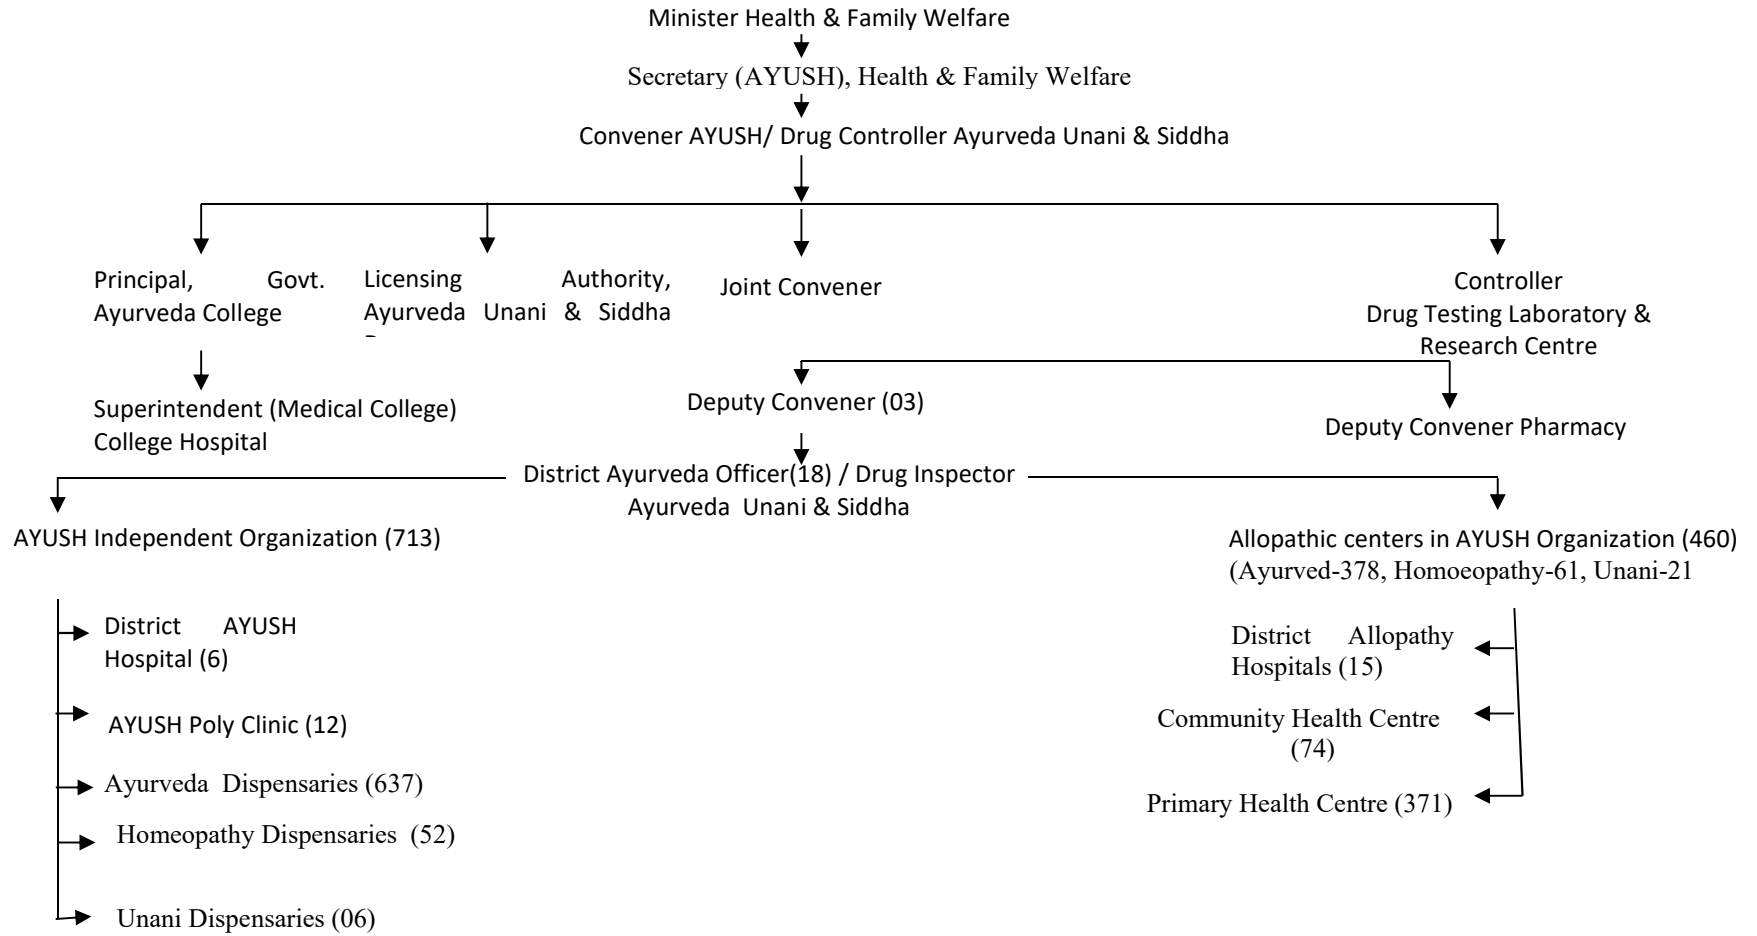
Minister Health & Family Welfare

Secretary (AYUSH), Health & Family Welfare

Convener AYUSH/ Drug Controller Ayurveda Unani & Siddha

Principal, Govt. Ayurveda College

Superintendent (Medical College) College Hospital

Licensing Authority, Ayurveda Unani & Siddha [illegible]

Joint Convener

Deputy Convener (03)

Controller Drug Testing Laboratory & Research Centre

Deputy Convener Pharmacy

District Ayurveda Officer(18) / Drug Inspector Ayurveda Unani & Siddha

AYUSH Independent Organization (713)

District AYUSH Hospital (6)

AYUSH Poly Clinic (12)

Ayurveda Dispensaries (637)

Homeopathy Dispensaries (52)

Unani Dispensaries (06)

Allopathic centers in AYUSH Organization (460) (Ayurved-378, Homoeopathy-61, Unani-21

District Allopathy Hospitals (15)

Community Health Centre (74)

Primary Health Centre (371)